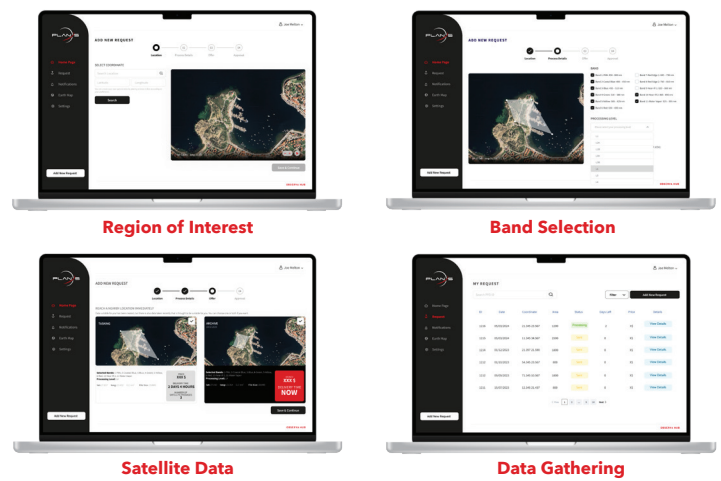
PLAN-S

Joe Walton

ADD NEW REQUEST

Location

Process Details

Offer

Approved

SELECT COORDINATE

Search

Add New Request

Region of Interest

PLAN-S

Joe Walton

ADD NEW REQUEST

Location

Process Details

Offer

Approved

BAND

PROCESSING LEVEL

Add New Request

Band Selection

PLAN-S

Joe Walton

ADD NEW REQUEST

Location

Process Details

Offer

Approved

Add New Request

TASKING

ARCHIVE

Send & Continue

Satellite Data

PLAN-S

Joe Walton

MY REQUEST

Filter

Add New Request

| ID | Date | Coordinate | Area | Status | Days Left | Price | Details |
|---|---|---|---|---|---|---|---|
| | | | | Processing | | | View Details |
| | | | | | | | View Details |
| | | | | | | | View Details |
| | | | | | | | View Details |
| | | | | | | | View Details |
| | | | | | | | View Details |
| | | | | | | | View Details |

Add New Request

Data Gathering